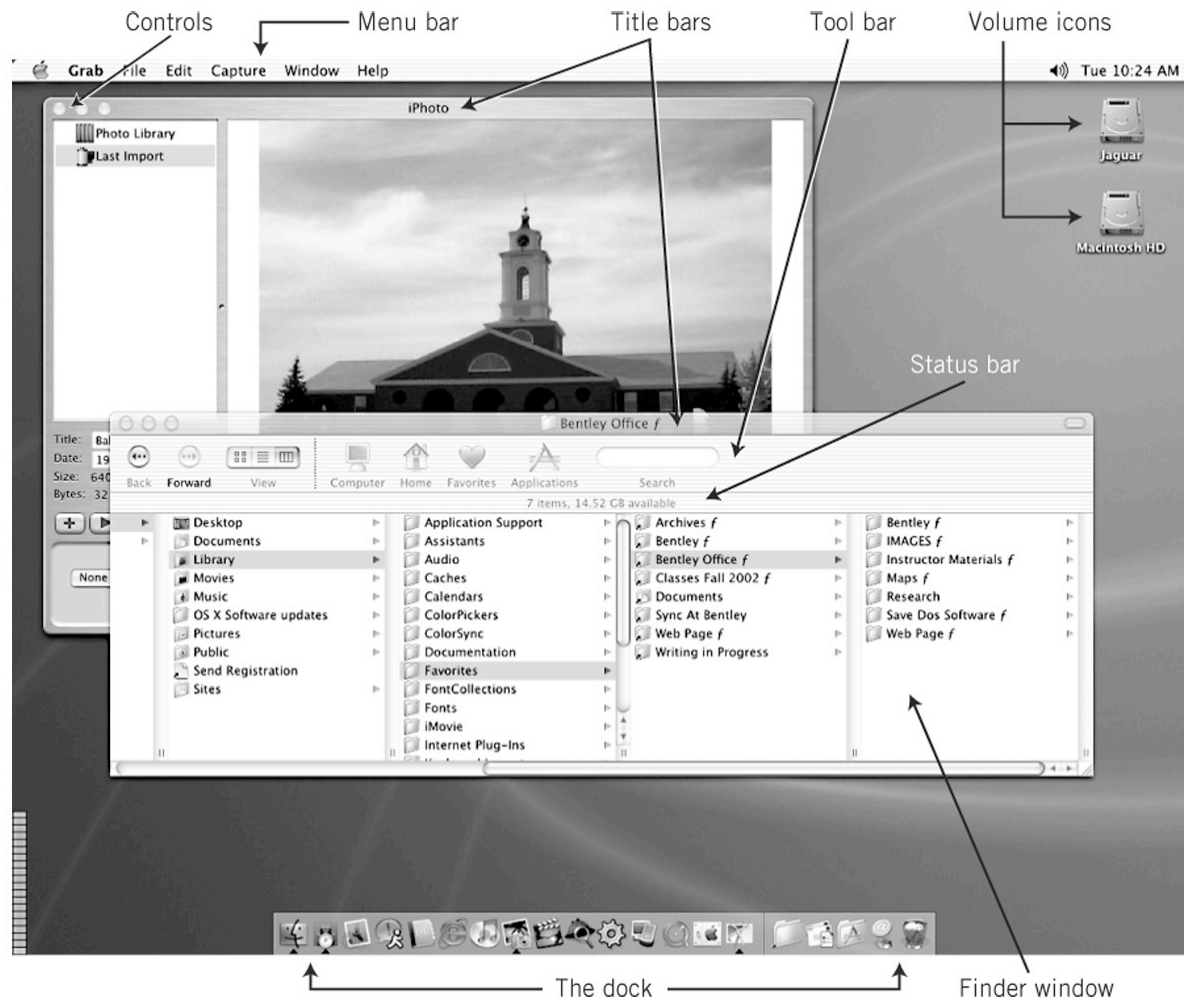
Controls
Menu bar
Title bars
Tool bar
Volume icons

Grab File Edit Capture Window Help
Tue 10:24 AM

iPhoto
Photo Library
Last Import

Jaguar
Macintosh HD

Status bar

Title: Ba
Date: 19
Size: 640
Bytes: 32

None

Bentley Office $f$

Back Forward View
Computer Home Favorites Applications
Search
7 items, 14.52 GB available

Desktop
Documents
Library
Movies
Music
OS X Software updates
Pictures
Public
Send Registration
Sites

Application Support
Assistants
Audio
Caches
Calendars
ColorPickers
ColorSync
Documentation
Favorites
FontCollections
Fonts
iMovie
Internet Plug-Ins

Archives $f$
Bentley $f$
Bentley Office $f$
Classes Fall 2002 $f$
Documents
Sync At Bentley
Web Page $f$
Writing in Progress

Bentley $f$
IMAGES $f$
Instructor Materials $f$
Maps $f$
Research
Save Dos Software $f$
Web Page $f$

The dock
Finder window